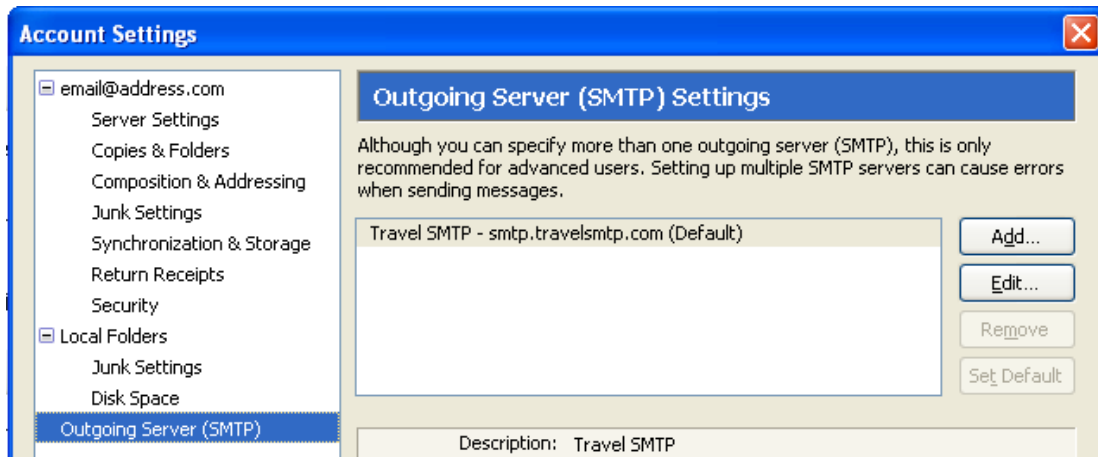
Account Settings

email@address.com
Server Settings
Copies & Folders
Composition & Addressing
Junk Settings
Synchronization & Storage
Return Receipts
Security
Local Folders
Junk Settings
Disk Space
Outgoing Server (SMTP)

Outgoing Server (SMTP) Settings

Although you can specify more than one outgoing server (SMTP), this is only recommended for advanced users. Setting up multiple SMTP servers can cause errors when sending messages.

Travel SMTP - smtp.travelsmtp.com (Default)

Add...
Edit...
Remove
Set Default

Description: Travel SMTP